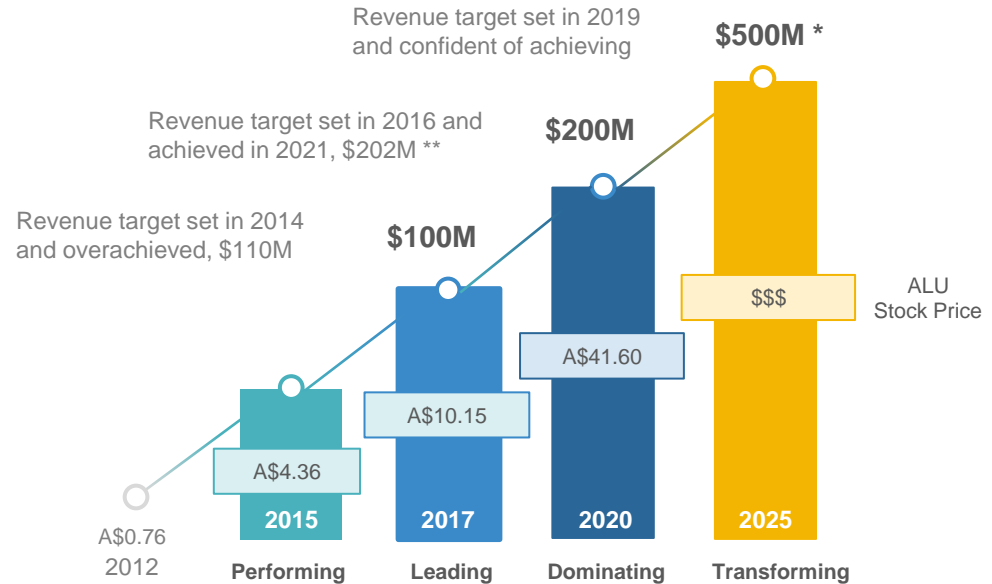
Revenue target set in 2019 and confident of achieving

$500M *

Revenue target set in 2016 and achieved in 2021, $202M **

$200M

Revenue target set in 2014 and overachieved, $110M

$100M

$$$

ALU Stock Price

A$41.60

A$10.15

A$4.36

A$0.76
2012

2015
Performing

2017
Leading

2020
Dominating

2025
Transforming